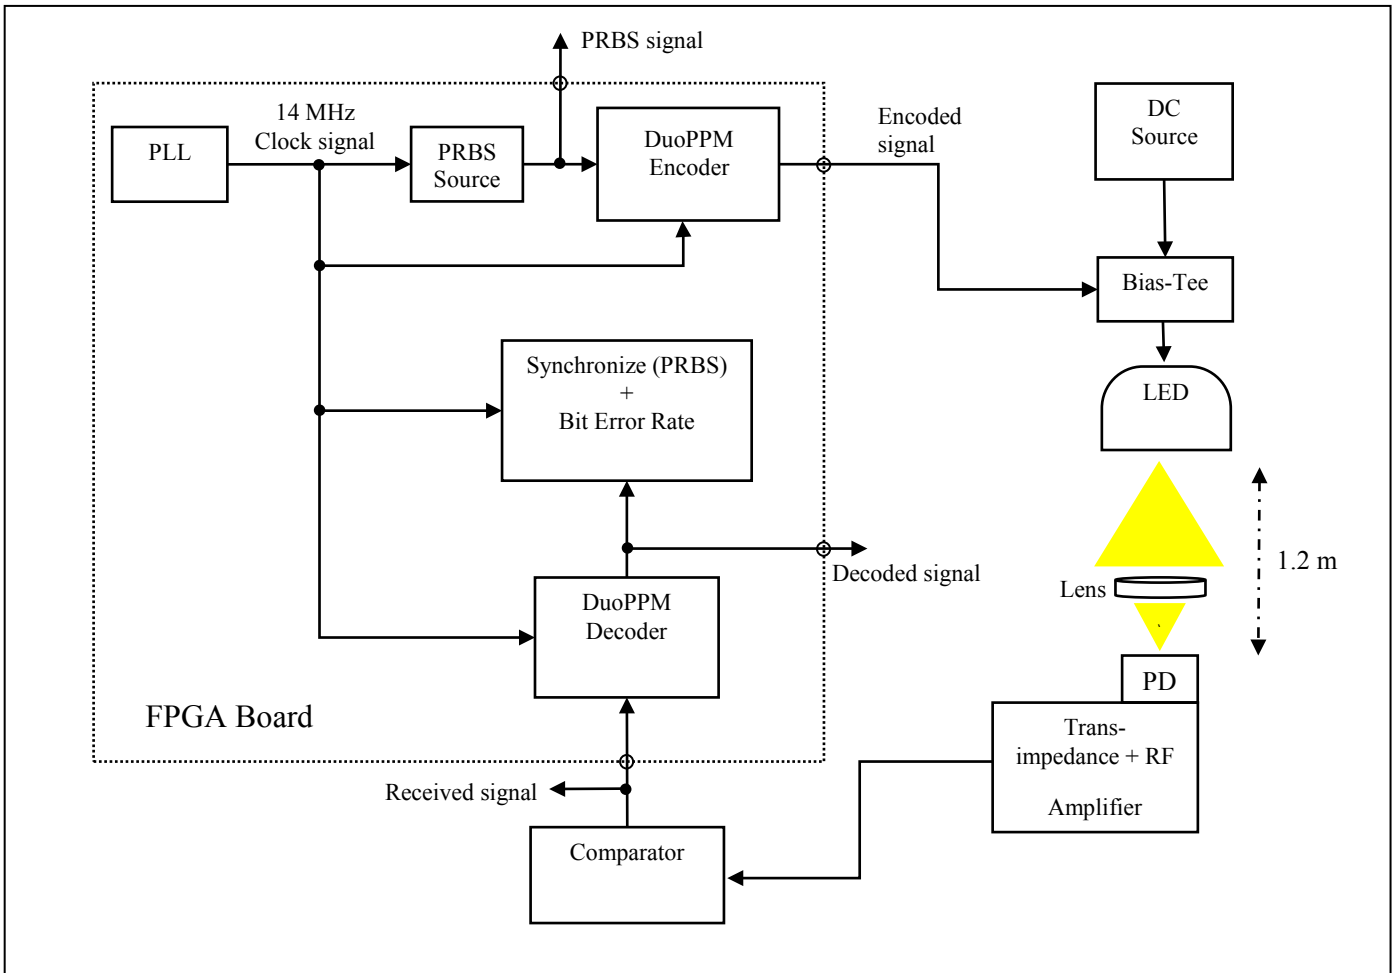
PRBS signal

14 MHz Clock signal

PLL

PRBS Source

DuoPPM Encoder

Encoded signal

DC Source

Bias-Tee

LED

Synchronize (PRBS) + Bit Error Rate

Decoded signal

1.2 m

Lens

DuoPPM Decoder

PD

FPGA Board

Trans- impedance + RF Amplifier

Received signal

Comparator